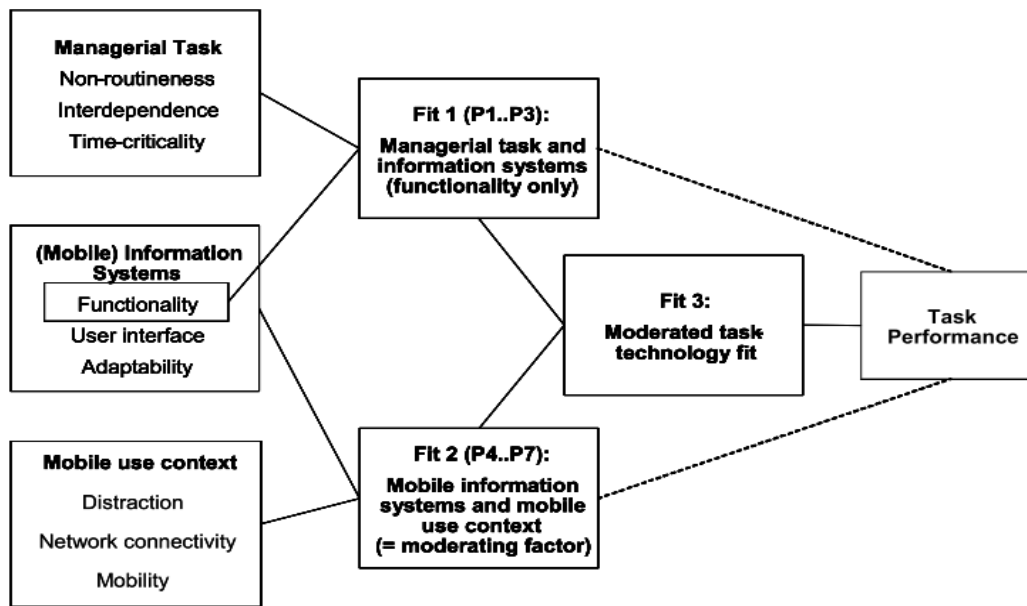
Managerial Task
Non-routineness
Interdependence
Time-criticality

(Mobile) Information Systems
Functionality
User interface
Adaptability

Mobile use context
Distraction
Network connectivity
Mobility

Fit 1 (P1..P3):
Managerial task and information systems (functionality only)

Fit 3:
Moderated task technology fit

Fit 2 (P4..P7):
Mobile information systems and mobile use context (= moderating factor)

Task Performance